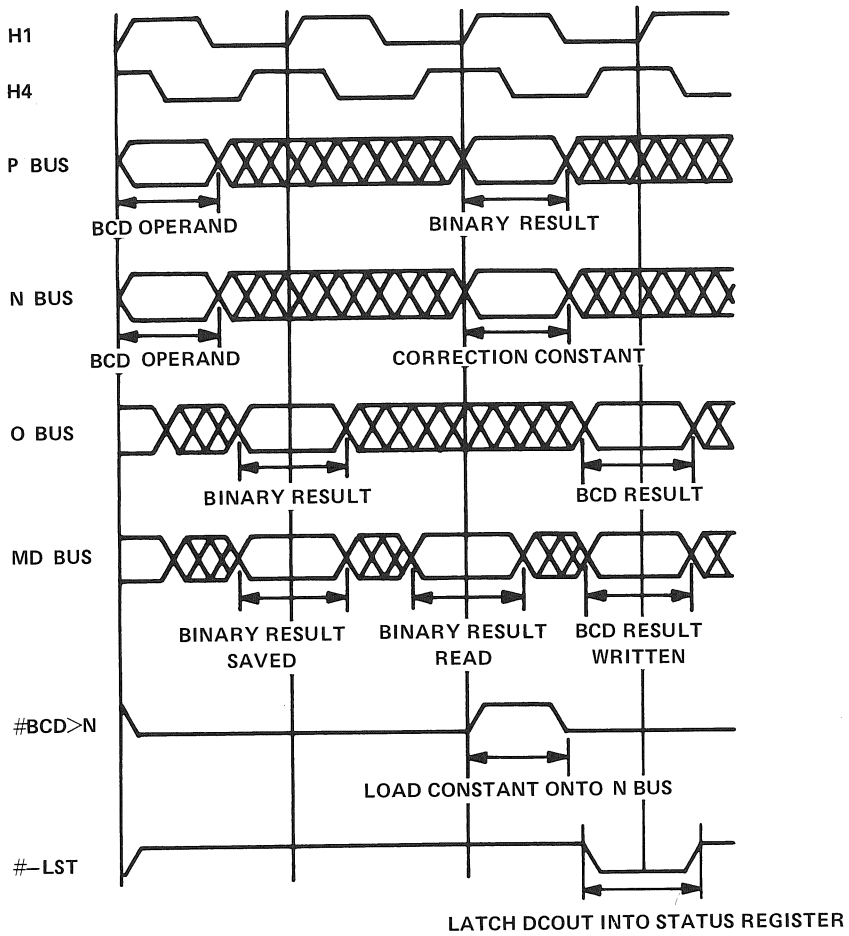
H1

H4

P BUS

BCD OPERAND

BINARY RESULT

N BUS

BCD OPERAND

CORRECTION CONSTANT

O BUS

BINARY RESULT

BCD RESULT

MD BUS

BINARY RESULT SAVED

BINARY RESULT READ

BCD RESULT WRITTEN

#BCD>N

LOAD CONSTANT ONTO N BUS

#–LST

LATCH DCOUT INTO STATUS REGISTER